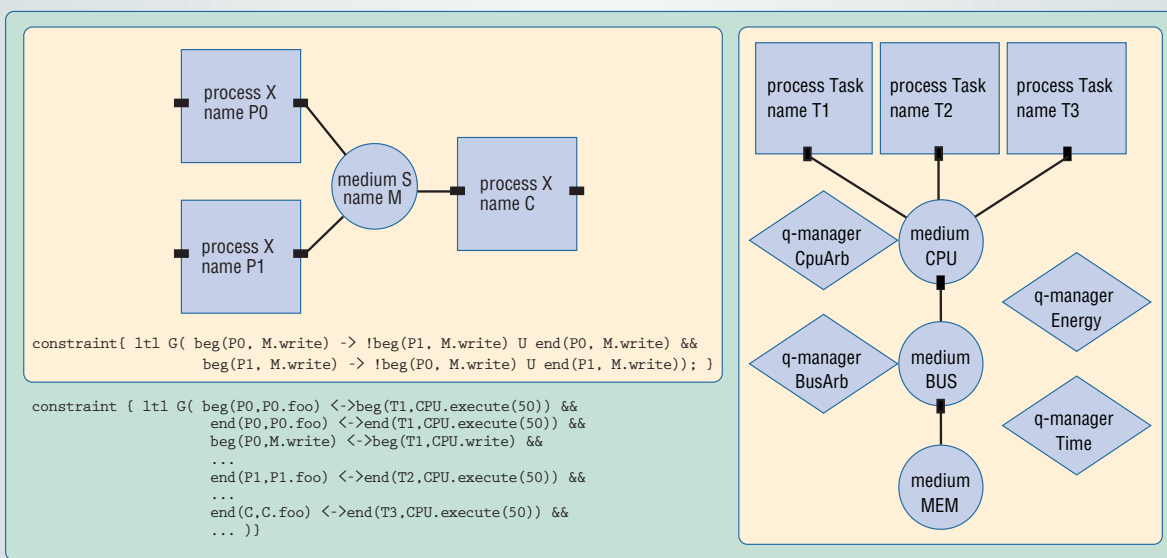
process X
name P0

process X
name P1

medium S
name M

process X
name C

constraint{ ltl G( beg(P0, M.write) -> !beg(P1, M.write) U end(P0, M.write) && beg(P1, M.write) -> !beg(P0, M.write) U end(P1, M.write)); }

constraint { ltl G( beg(P0,P0.foo) <->beg(T1,CPU.execute(50)) &&
end(P0,P0.foo) <->end(T1,CPU.execute(50)) &&
beg(P0,M.write) <->beg(T1,CPU.write) &&
...
end(P1,P1.foo) <->end(T2,CPU.execute(50)) &&
...
end(C,C.foo) <->end(T3,CPU.execute(50)) &&
... )}

process Task
name T1

process Task
name T2

process Task
name T3

q-manager
CpuArb

medium
CPU

q-manager
Energy

q-manager
BusArb

medium
BUS

q-manager
Time

medium
MEM